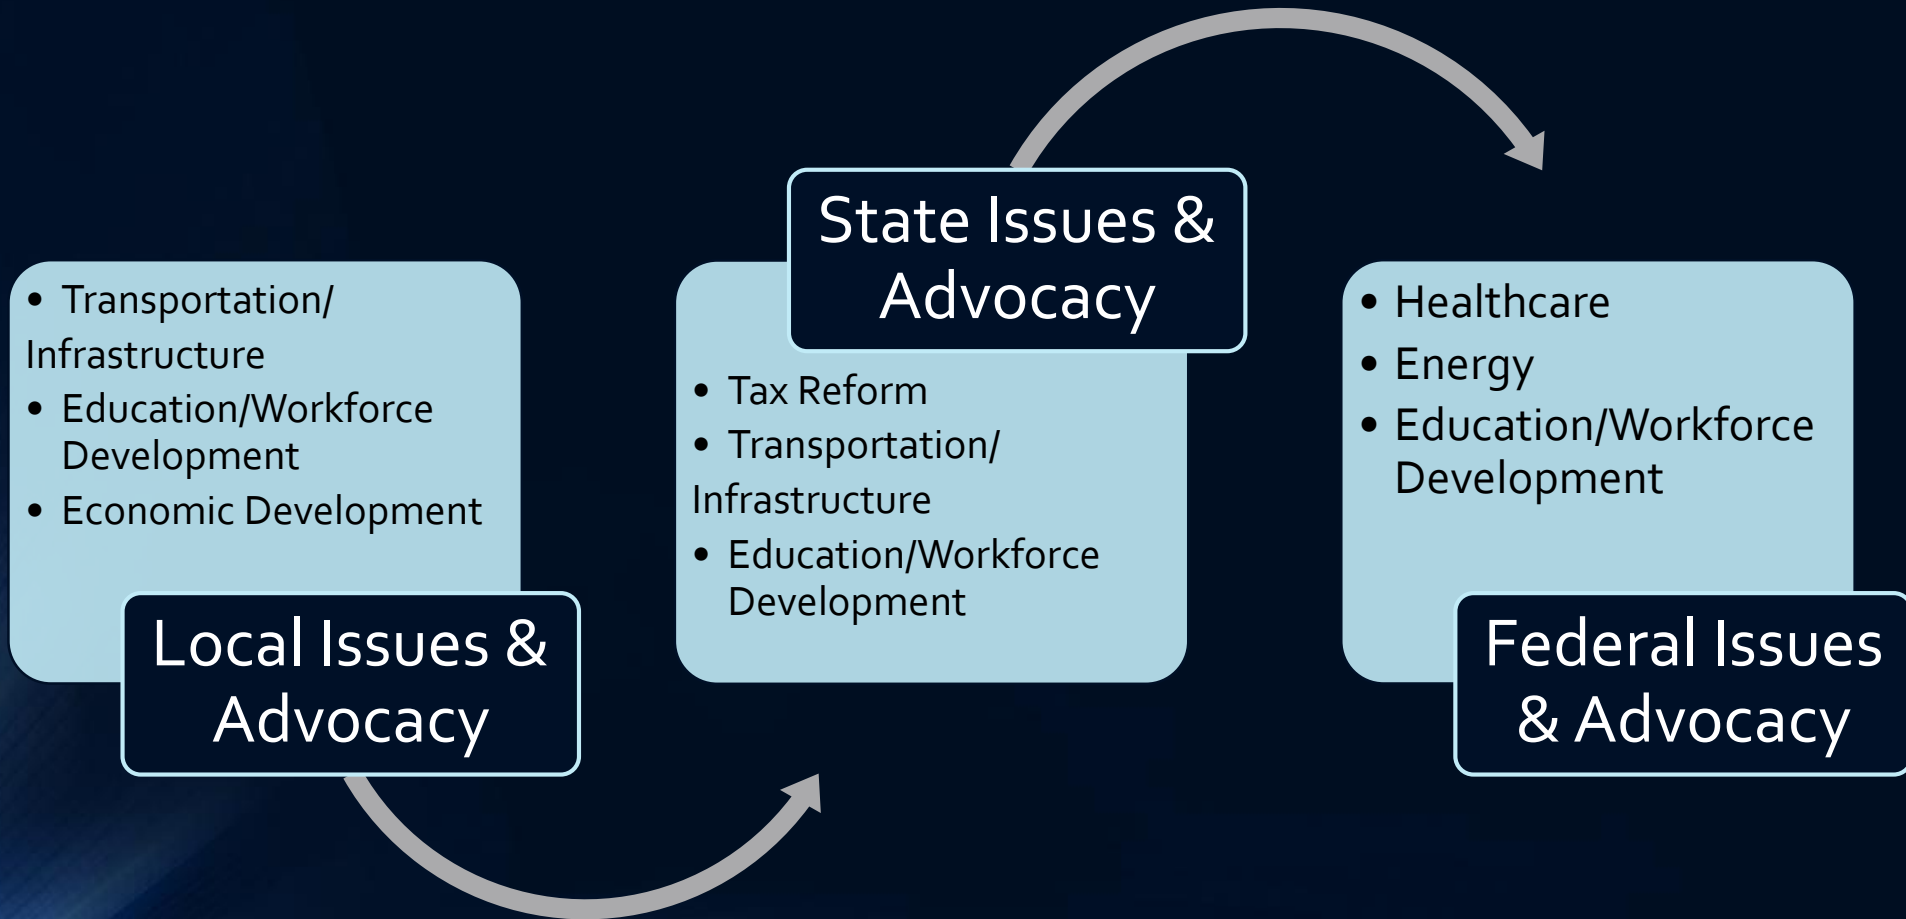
- Transportation/ Infrastructure
- Education/Workforce Development
- Economic Development

Local Issues & Advocacy

State Issues & Advocacy

- Tax Reform
- Transportation/ Infrastructure
- Education/Workforce Development

- Healthcare
- Energy
- Education/Workforce Development

Federal Issues & Advocacy